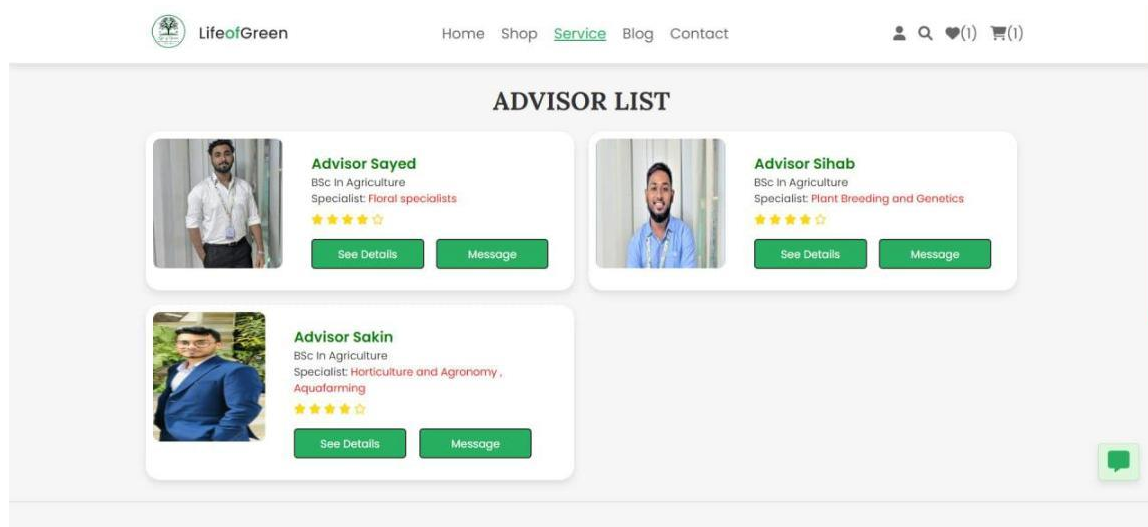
LifeofGreen

Home Shop Service Blog Contact

(1) (1)

ADVISOR LIST

Advisor Sayed
BSc In Agriculture
Specialist: Floral specialists
See Details Message

Advisor Sihab
BSc In Agriculture
Specialist: Plant Breeding and Genetics
See Details Message

Advisor Sakin
BSc In Agriculture
Specialist: Horticulture and Agronomy , Aquafarming
See Details Message